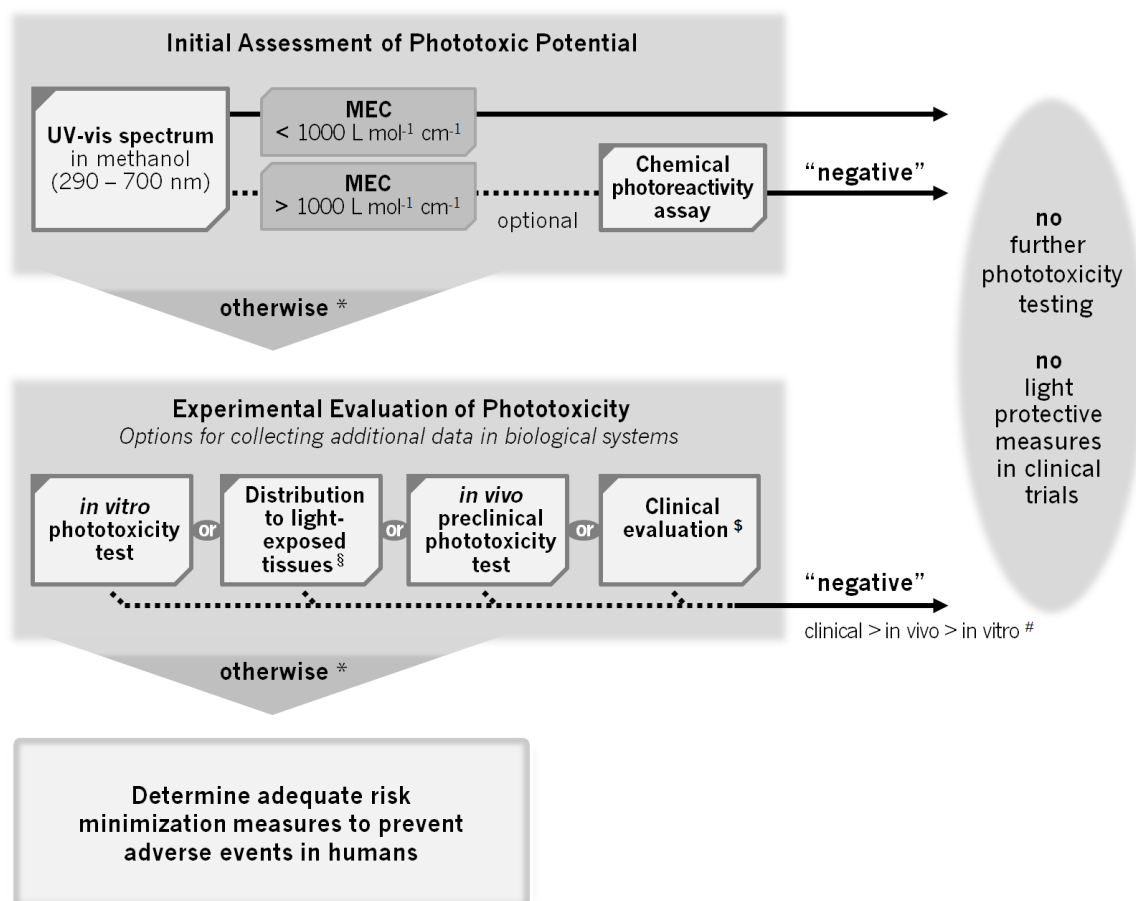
Initial Assessment of Phototoxic Potential

UV-vis spectrum in methanol (290 – 700 nm)

MEC
< 1000 L mol$^{-1}$ cm$^{-1}$

MEC
> 1000 L mol$^{-1}$ cm$^{-1}$

optional

Chemical photoreactivity assay

"negative"

no further phototoxicity testing

no light protective measures in clinical trials

otherwise *

Experimental Evaluation of Phototoxicity
Options for collecting additional data in biological systems

in vitro phototoxicity test

or

Distribution to light-exposed tissues §

or

in vivo preclinical phototoxicity test

or

Clinical evaluation $

"negative"

clinical > in vivo > in vitro #

otherwise *

Determine adequate risk minimization measures to prevent adverse events in humans